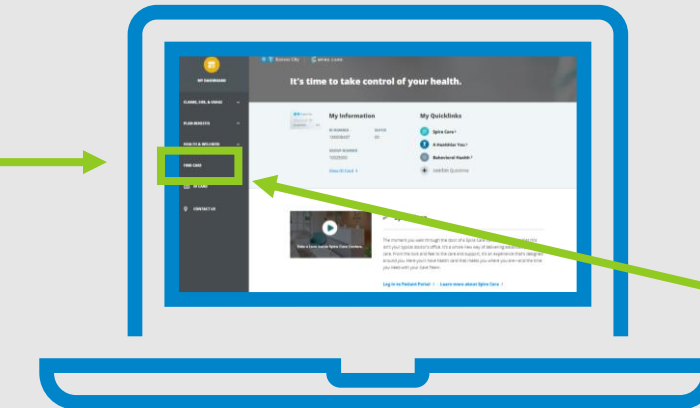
MY DASHBOARD

CLAIMS, EOB, & USAGE

PLAN BENEFITS

HEALTH & WELLNESS

FIND CARE

ID CARD

CONTACT US

It's time to take control of your health.

My Information

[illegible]

View ID Card

My Quicklinks

Spire Care

A Healthier You

Behavioral Health

Take a Look Inside Spire Care Centers

Log in to Patient Portal | Learn more about Spire Care